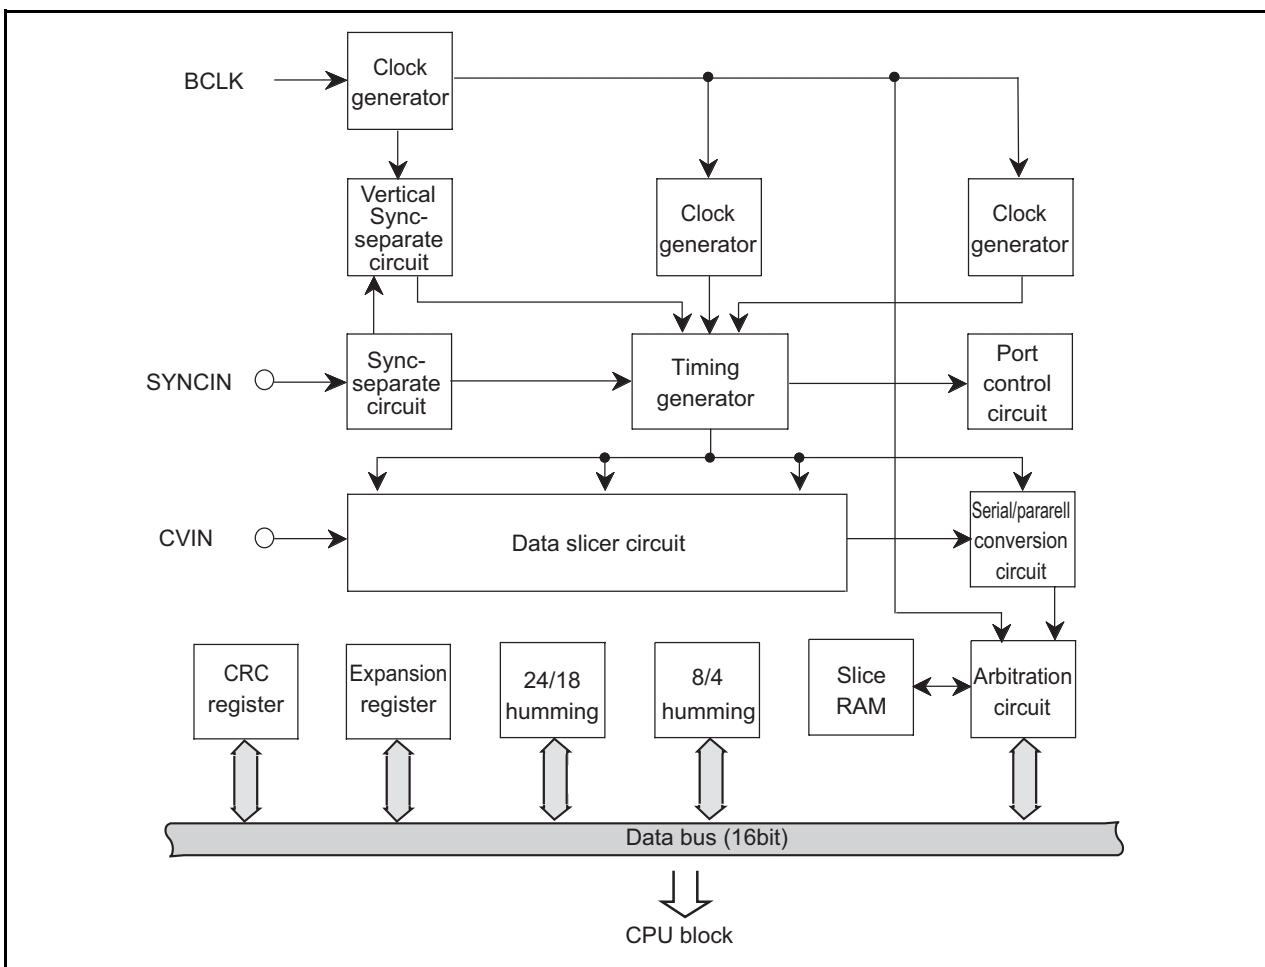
BCLK

Clock generator

Vertical Sync-separate circuit

Clock generator

Clock generator

SYNCIN

Sync-separate circuit

Timing generator

Port control circuit

CVIN

Data slicer circuit

Serial/pararell conversion circuit

CRC register

Expansion register

24/18 humming

8/4 humming

Slice RAM

Arbitration circuit

Data bus (16bit)

CPU block